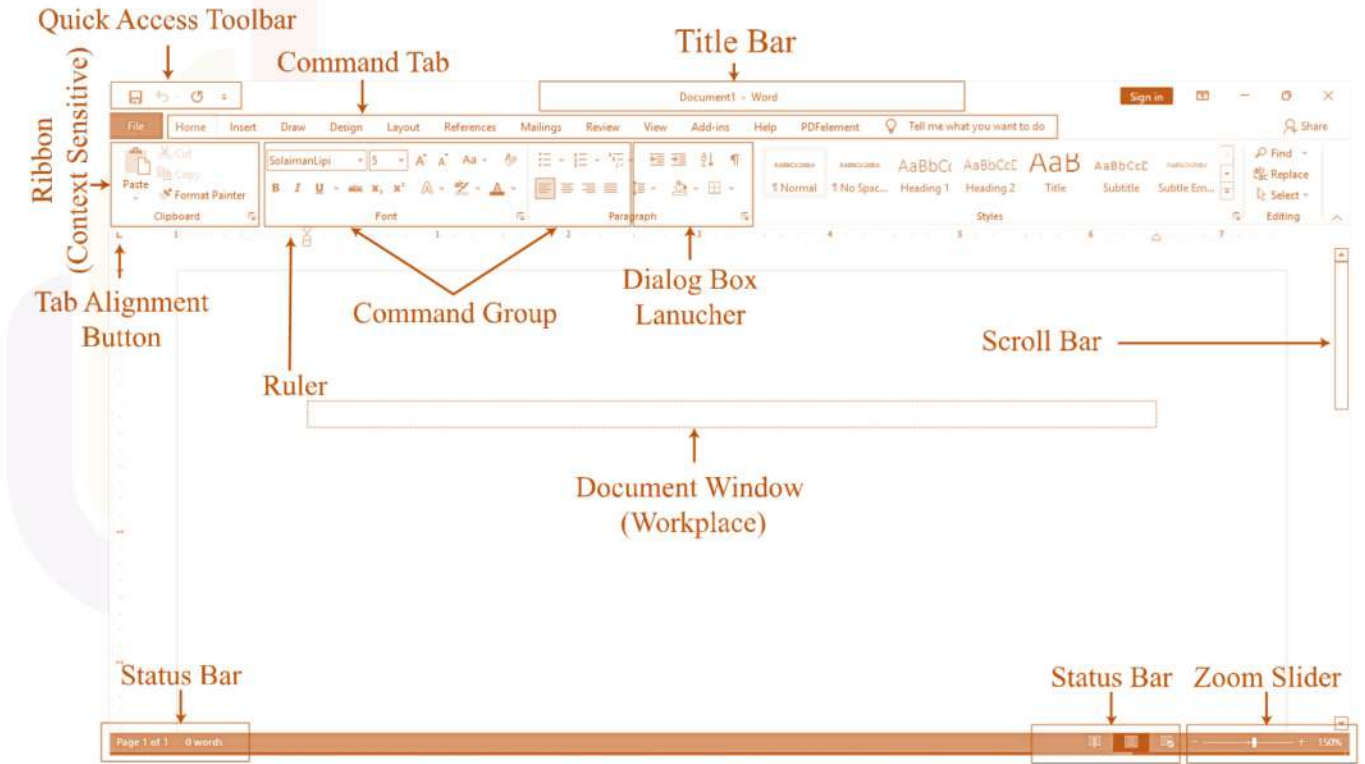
Quick Access Toolbar

Title Bar

Command Tab

Ribbon (Context Sensitive)

Document1 - Word

Sign in

Share

File Home Insert Draw Design Layout References Mailings Review View Add-ins Help PDFelement Tell me what you want to do

Paste Cut Copy Format Painter

Clipboard

SolaimanLipi 5

Font

Paragraph

AaBbCcDdEe ¶ Normal
AaBbCcDdEe ¶ No Spac...
AaBbCc Heading 1
AaBbCcC Heading 2
AaB Title
AaBbCcC Subtitle
AaBbCcDdEe Subtle Em...

Styles

Find Replace Select

Editing

Tab Alignment Button

Command Group

Dialog Box Lanucher

Scroll Bar

Ruler

Document Window (Workplace)

Status Bar

Status Bar

Zoom Slider

Page 1 of 1 0 words

150%